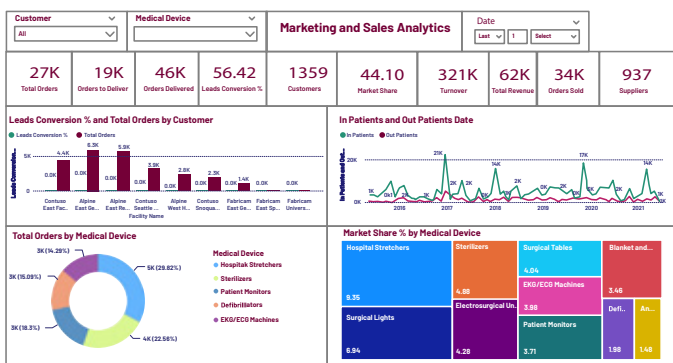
Customer
All

Medical Device

Marketing and Sales Analytics

Date
Last 1 Select

27K
Total Orders

19K
Orders to Deliver

46K
Orders Delivered

56.42
Leads Conversion %

1359
Customers

44.10
Market Share

321K
Turnover

62K
Total Revenue

34K
Orders Sold

937
Suppliers

Leads Conversion % and Total Orders by Customer

Leads Conversion % Total Orders

Leads Conversio...

5K
0K

4.4K 6.3K 5.9K 3.9K 2.8K 2.3K

0.0K 0.0K 0.0K 0.0K 0.0K 0.0K 0.0K 0.0K 0.0K 0.0K

Contuso East Fac...
Alpine East Ge...
Alpine East Re...
Contuso Seattle ...
Alpine West H...
Contuso Snoqua...
Fabricam East Ge...
Fabricam East Sp...
Fabricam Univers...

Facility Name

In Patients and Out Patients Date

In Patients Out Patients

In Patients and Ou...

21K 14K 17K 14K

1K 2K 2K 3K 2K 2K 1K 1K 3K 1K 2K 1K 1K 1K

2016 2017 2018 2019 2020 2021

Total Orders by Medical Device

3K (14.26%)
3K (15.09%)
3K (18.3%)
5K (29.82%)
4K (22.56%)

Medical Device
Hospitak Stretchers
Sterilizers
Patient Monitors
Defibrillators
EKG/ECG Machines

Market Share % by Medical Device

Hospital Stretchers
9.35

Sterilizers
4.88

Surgical Tables
4.04

Blanket and...
3.46

EKG/ECG Machines
3.98

Electrosurgical Un...
4.28

Surgical Lights
6.94

Patient Monitors
3.71

Defi...
1.98

An...
1.46